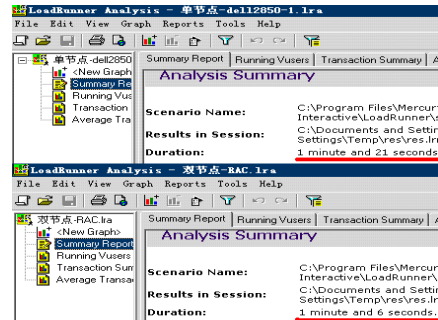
LoadRunner Analysis - 单节点-dell2850-1.lra
File Edit View Graph Reports Tools Help

单节点-dell2850
<New Graph
Summary Re
Running Vu
Transaction
Average Tra

Summary Report | Running Vusers | Transaction Summary

Analysis Summary

Scenario Name: C:\Program Files\Mercur Interactive\LoadRunner\
Results in Session: C:\Documents and Settin Settings\Temp\res\res.lr
Duration: 1 minute and 21 seconds

LoadRunner Analysis - 双节点-RAC.lra
File Edit View Graph Reports Tools Help

双节点-RAC.lra
<New Graph>
Summary Report
Running Vusers
Transaction Sum
Average Transa

Summary Report | Running Vusers | Transaction Summary | A

Analysis Summary

Scenario Name: C:\Program Files\Mercur Interactive\LoadRunner\
Results in Session: C:\Documents and Settin Settings\Temp\res\res.lr
Duration: 1 minute and 6 seconds.